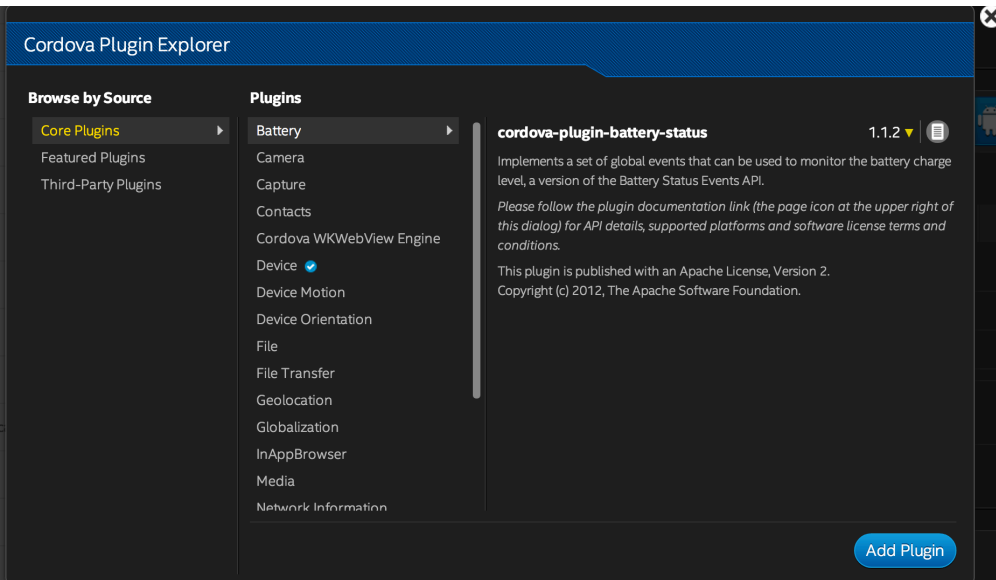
Cordova Plugin Explorer

Browse by Source
Core Plugins
Featured Plugins
Third-Party Plugins

Plugins
Battery
Camera
Capture
Contacts
Cordova WKWebView Engine
Device
Device Motion
Device Orientation
File
File Transfer
Geolocation
Globalization
InAppBrowser
Media
Network Information

cordova-plugin-battery-status
1.1.2

Implements a set of global events that can be used to monitor the battery charge level, a version of the Battery Status Events API.

Please follow the plugin documentation link (the page icon at the upper right of this dialog) for API details, supported platforms and software license terms and conditions.

This plugin is published with an Apache License, Version 2.
Copyright (c) 2012, The Apache Software Foundation.

Add Plugin